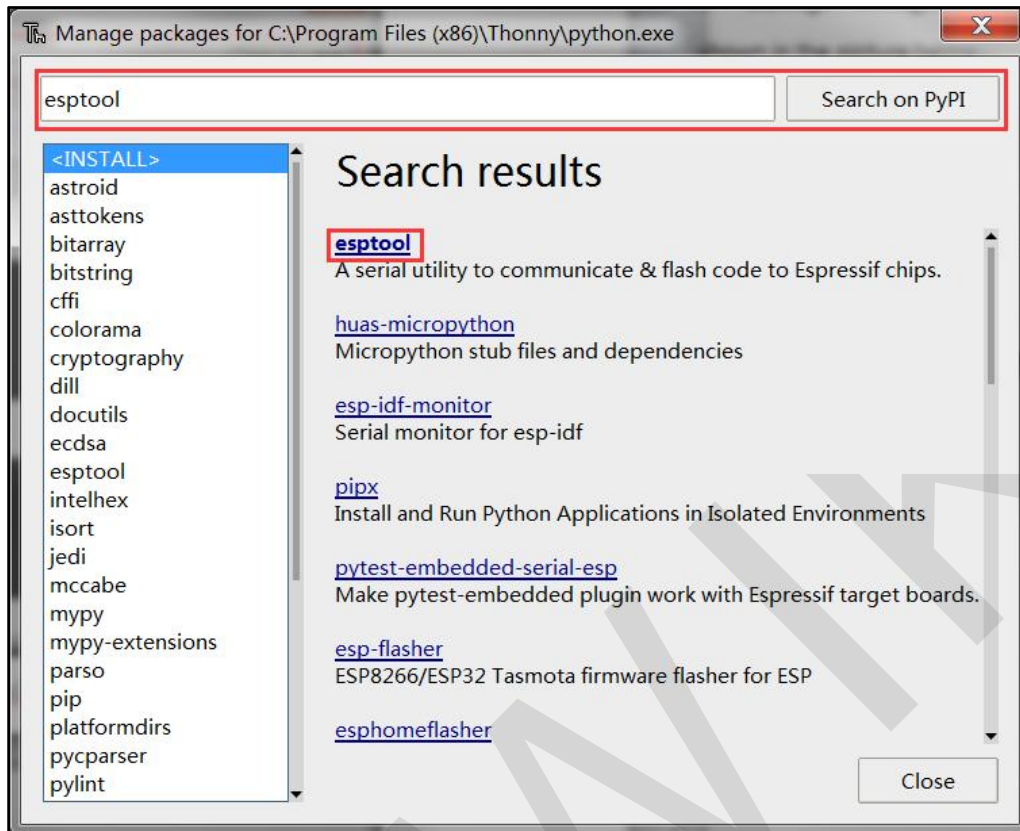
Manage packages for C:\Program Files (x86)\Thonny\python.exe

esptool

Search on PyPI

<INSTALL>
astroid
asttokens
bitarray
bitstring
cffi
colorama
cryptography
dill
docutils
ecdsa
esptool
intelhex
isort
jedi
mccabe
mypy
mypy-extensions
parso
pip
platformdirs
pycparser
pylint

Search results

esptool
A serial utility to communicate & flash code to Espressif chips.

huas-micropython
Micropython stub files and dependencies

esp-idf-monitor
Serial monitor for esp-idf

pipx
Install and Run Python Applications in Isolated Environments

pytest-embedded-serial-esp
Make pytest-embedded plugin work with Espressif target boards.

esp-flasher
ESP8266/ESP32 Tasmota firmware flasher for ESP

esphomeflasher

Close